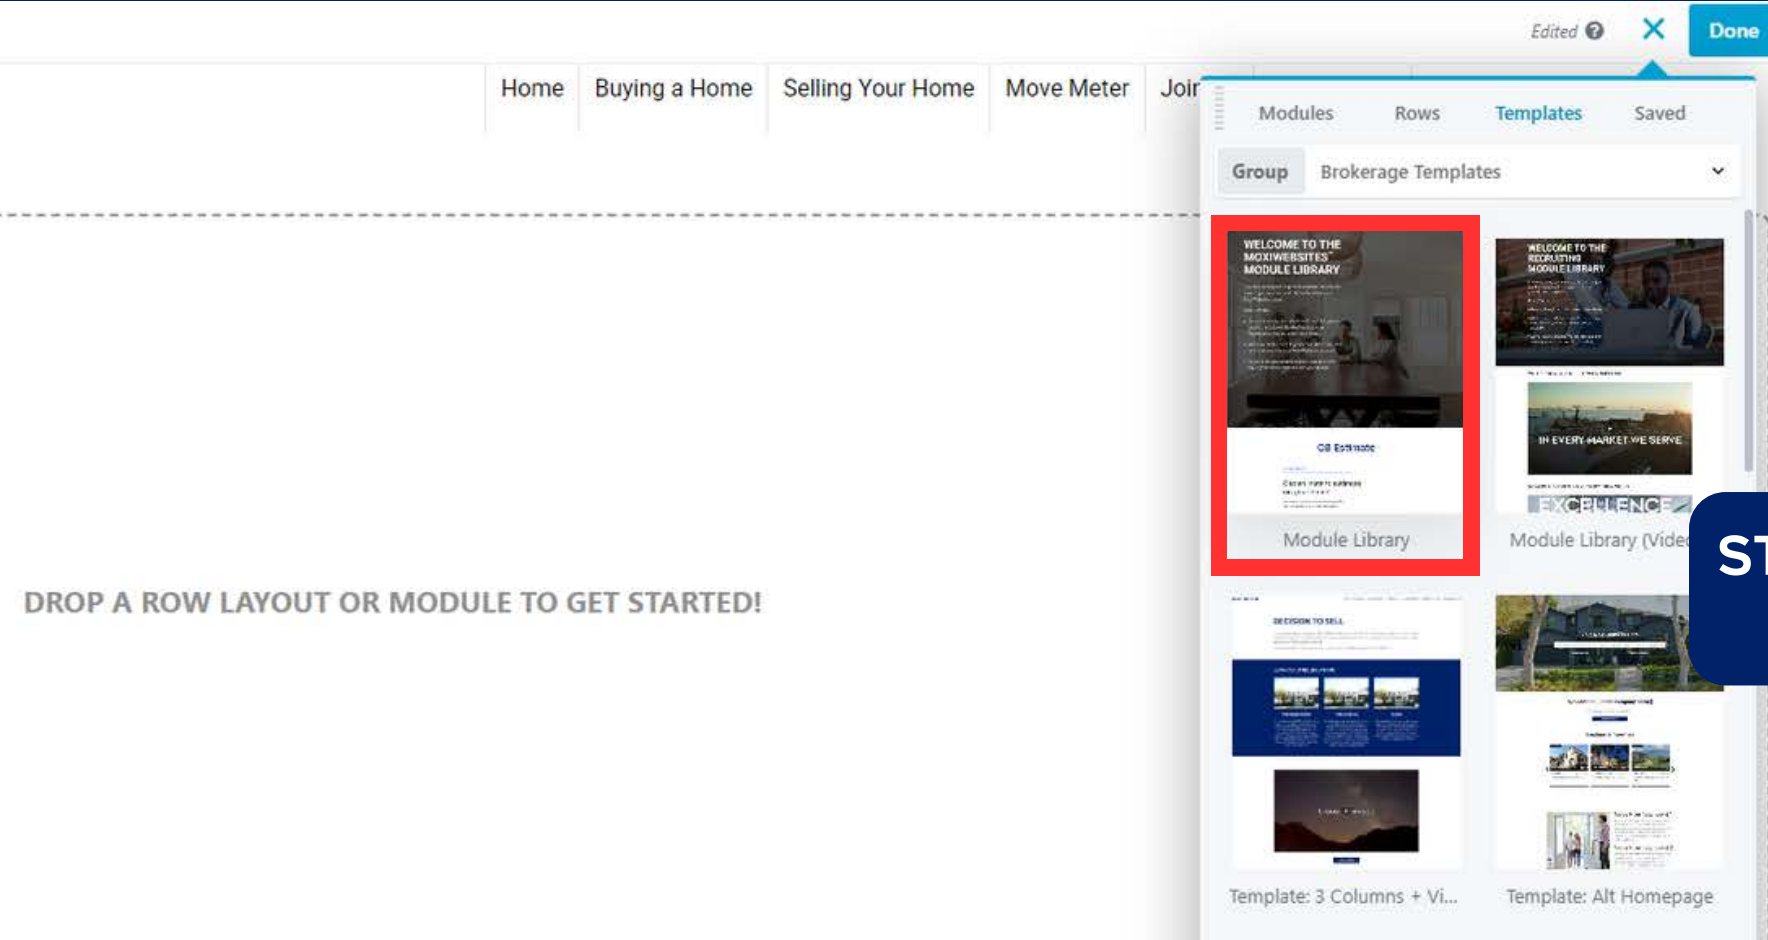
Edited

Done

Home Buying a Home Selling Your Home Move Meter Joi

Modules Rows Templates Saved

Group Brokerage Templates

WELCOME TO THE MOXIWEBSITES MODULE LIBRARY

CB Estimate

Module Library

WELCOME TO THE RECRUITING MODULE LIBRARY

IN EVERY MARKET WE SERVE

EXCELLENCE

Module Library (Vide

ST

DROP A ROW LAYOUT OR MODULE TO GET STARTED!

DECISION TO SELL

Template: 3 Columns + Vi...

Template: Alt Homepage